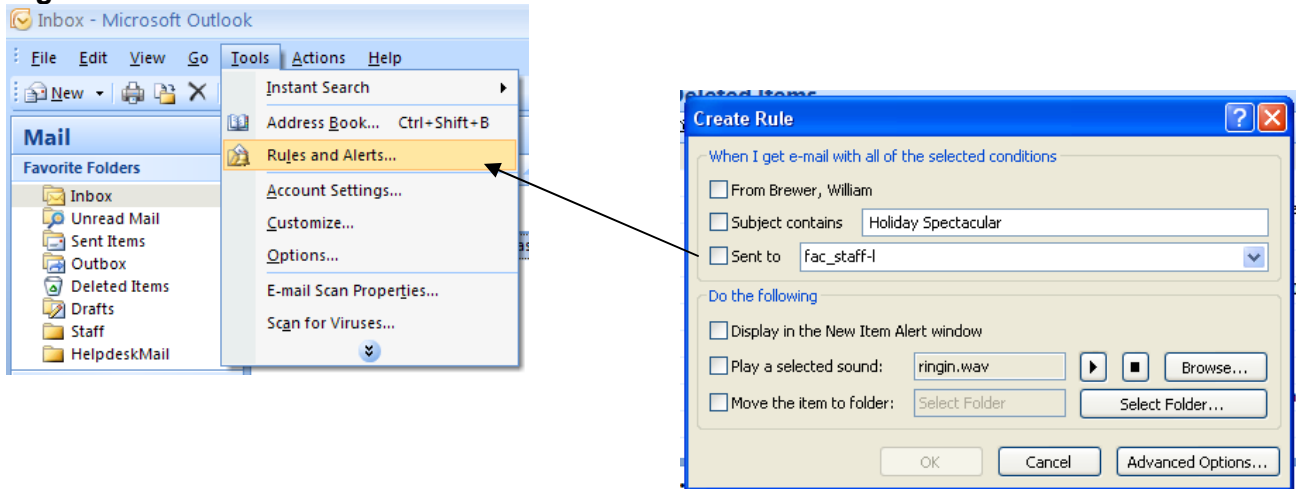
Inbox - Microsoft Outlook

File Edit View Go Tools Actions Help

New

Mail

Favorite Folders

Inbox
Unread Mail
Sent Items
Outbox
Deleted Items
Drafts
Staff
HelpdeskMail

Instant Search
Address Book... Ctrl+Shift+B
Rules and Alerts...
Account Settings...
Customize...
Options...
E-mail Scan Properties...
Scan for Viruses...

Deleted Items

Create Rule

When I get e-mail with all of the selected conditions
From Brewer, William
Subject contains Holiday Spectacular
Sent to fac_staff-l

Do the following
Display in the New Item Alert window
Play a selected sound: ringin.wav Browse...
Move the item to folder: Select Folder Select Folder...

OK Cancel Advanced Options...